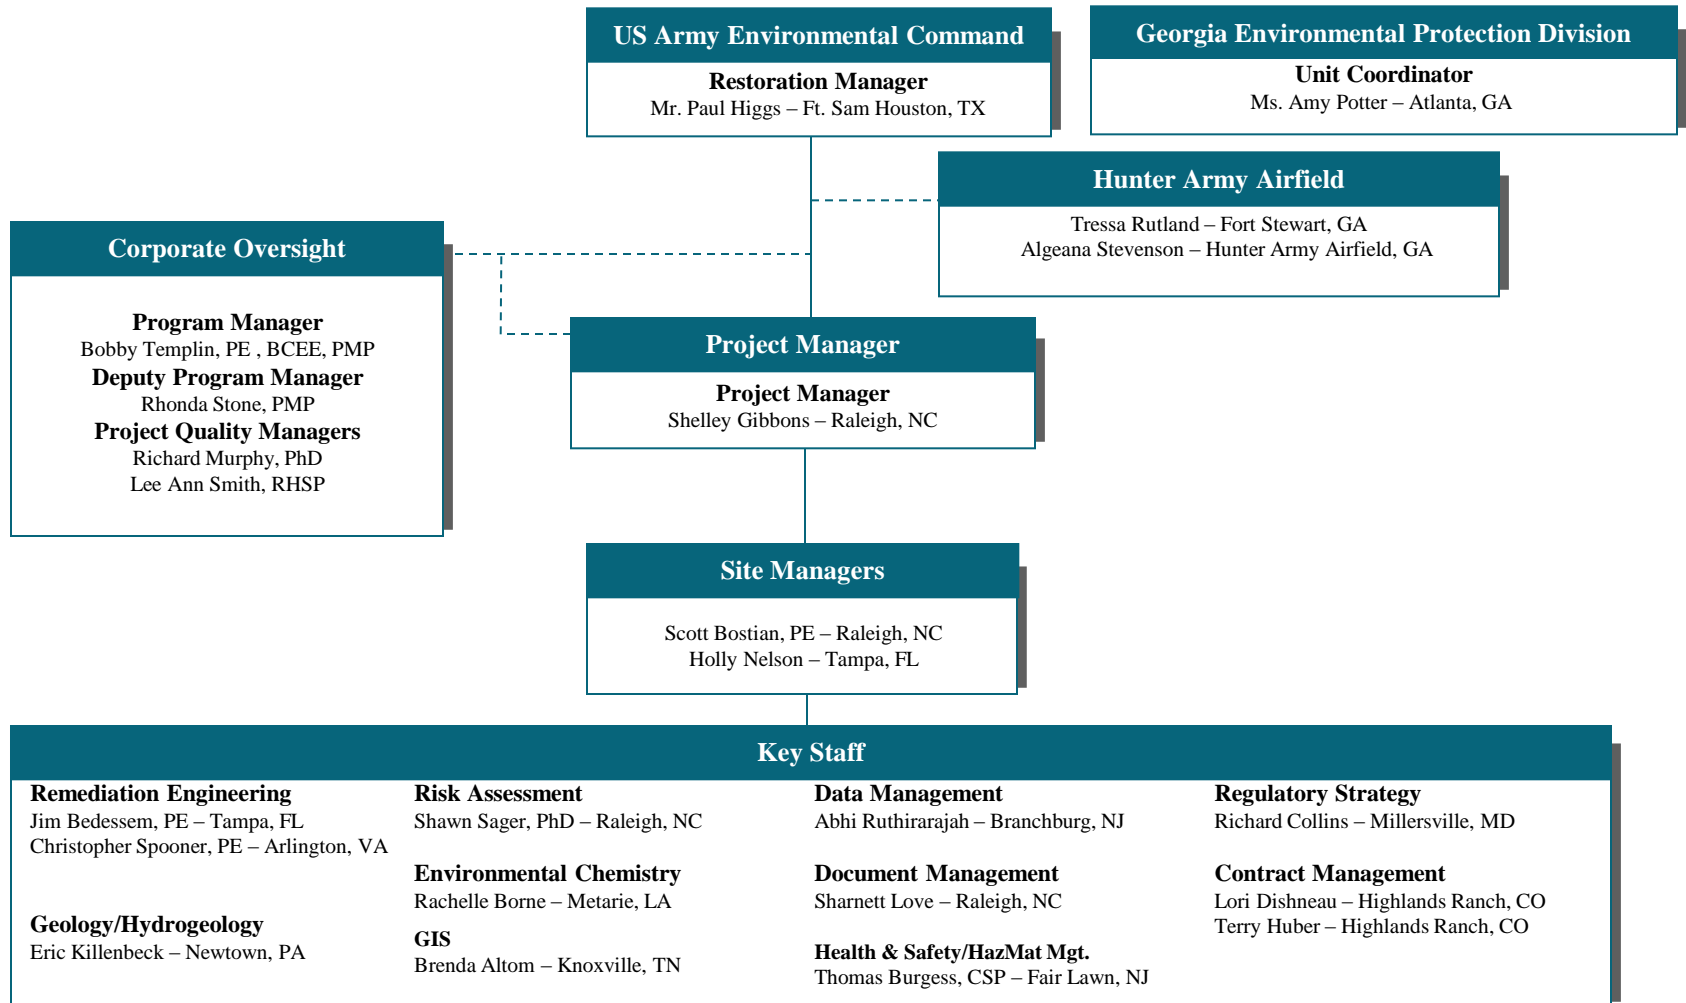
US Army Environmental Command

Restoration Manager
Mr. Paul Higgs – Ft. Sam Houston, TX

Georgia Environmental Protection Division

Unit Coordinator
Ms. Amy Potter – Atlanta, GA

Hunter Army Airfield

Tressa Rutland – Fort Stewart, GA
Algeana Stevenson – Hunter Army Airfield, GA

Corporate Oversight

Program Manager
Bobby Templin, PE , BCEE, PMP
Deputy Program Manager
Rhonda Stone, PMP
Project Quality Managers
Richard Murphy, PhD
Lee Ann Smith, RHSP

Project Manager

Project Manager
Shelley Gibbons – Raleigh, NC

Site Managers

Scott Bostian, PE – Raleigh, NC
Holly Nelson – Tampa, FL

Key Staff

Remediation Engineering
Jim Bedessem, PE – Tampa, FL
Christopher Spooner, PE – Arlington, VA

Geology/Hydrogeology
Eric Killenbeck – Newtown, PA

Risk Assessment
Shawn Sager, PhD – Raleigh, NC

Environmental Chemistry
Rachelle Borne – Metarie, LA

GIS
Brenda Altom – Knoxville, TN

Data Management
Abhi Ruthirarajah – Branchburg, NJ

Document Management
Sharnett Love – Raleigh, NC

Health & Safety/HazMat Mgt.
Thomas Burgess, CSP – Fair Lawn, NJ

Regulatory Strategy
Richard Collins – Millersville, MD

Contract Management
Lori Dishneau – Highlands Ranch, CO
Terry Huber – Highlands Ranch, CO